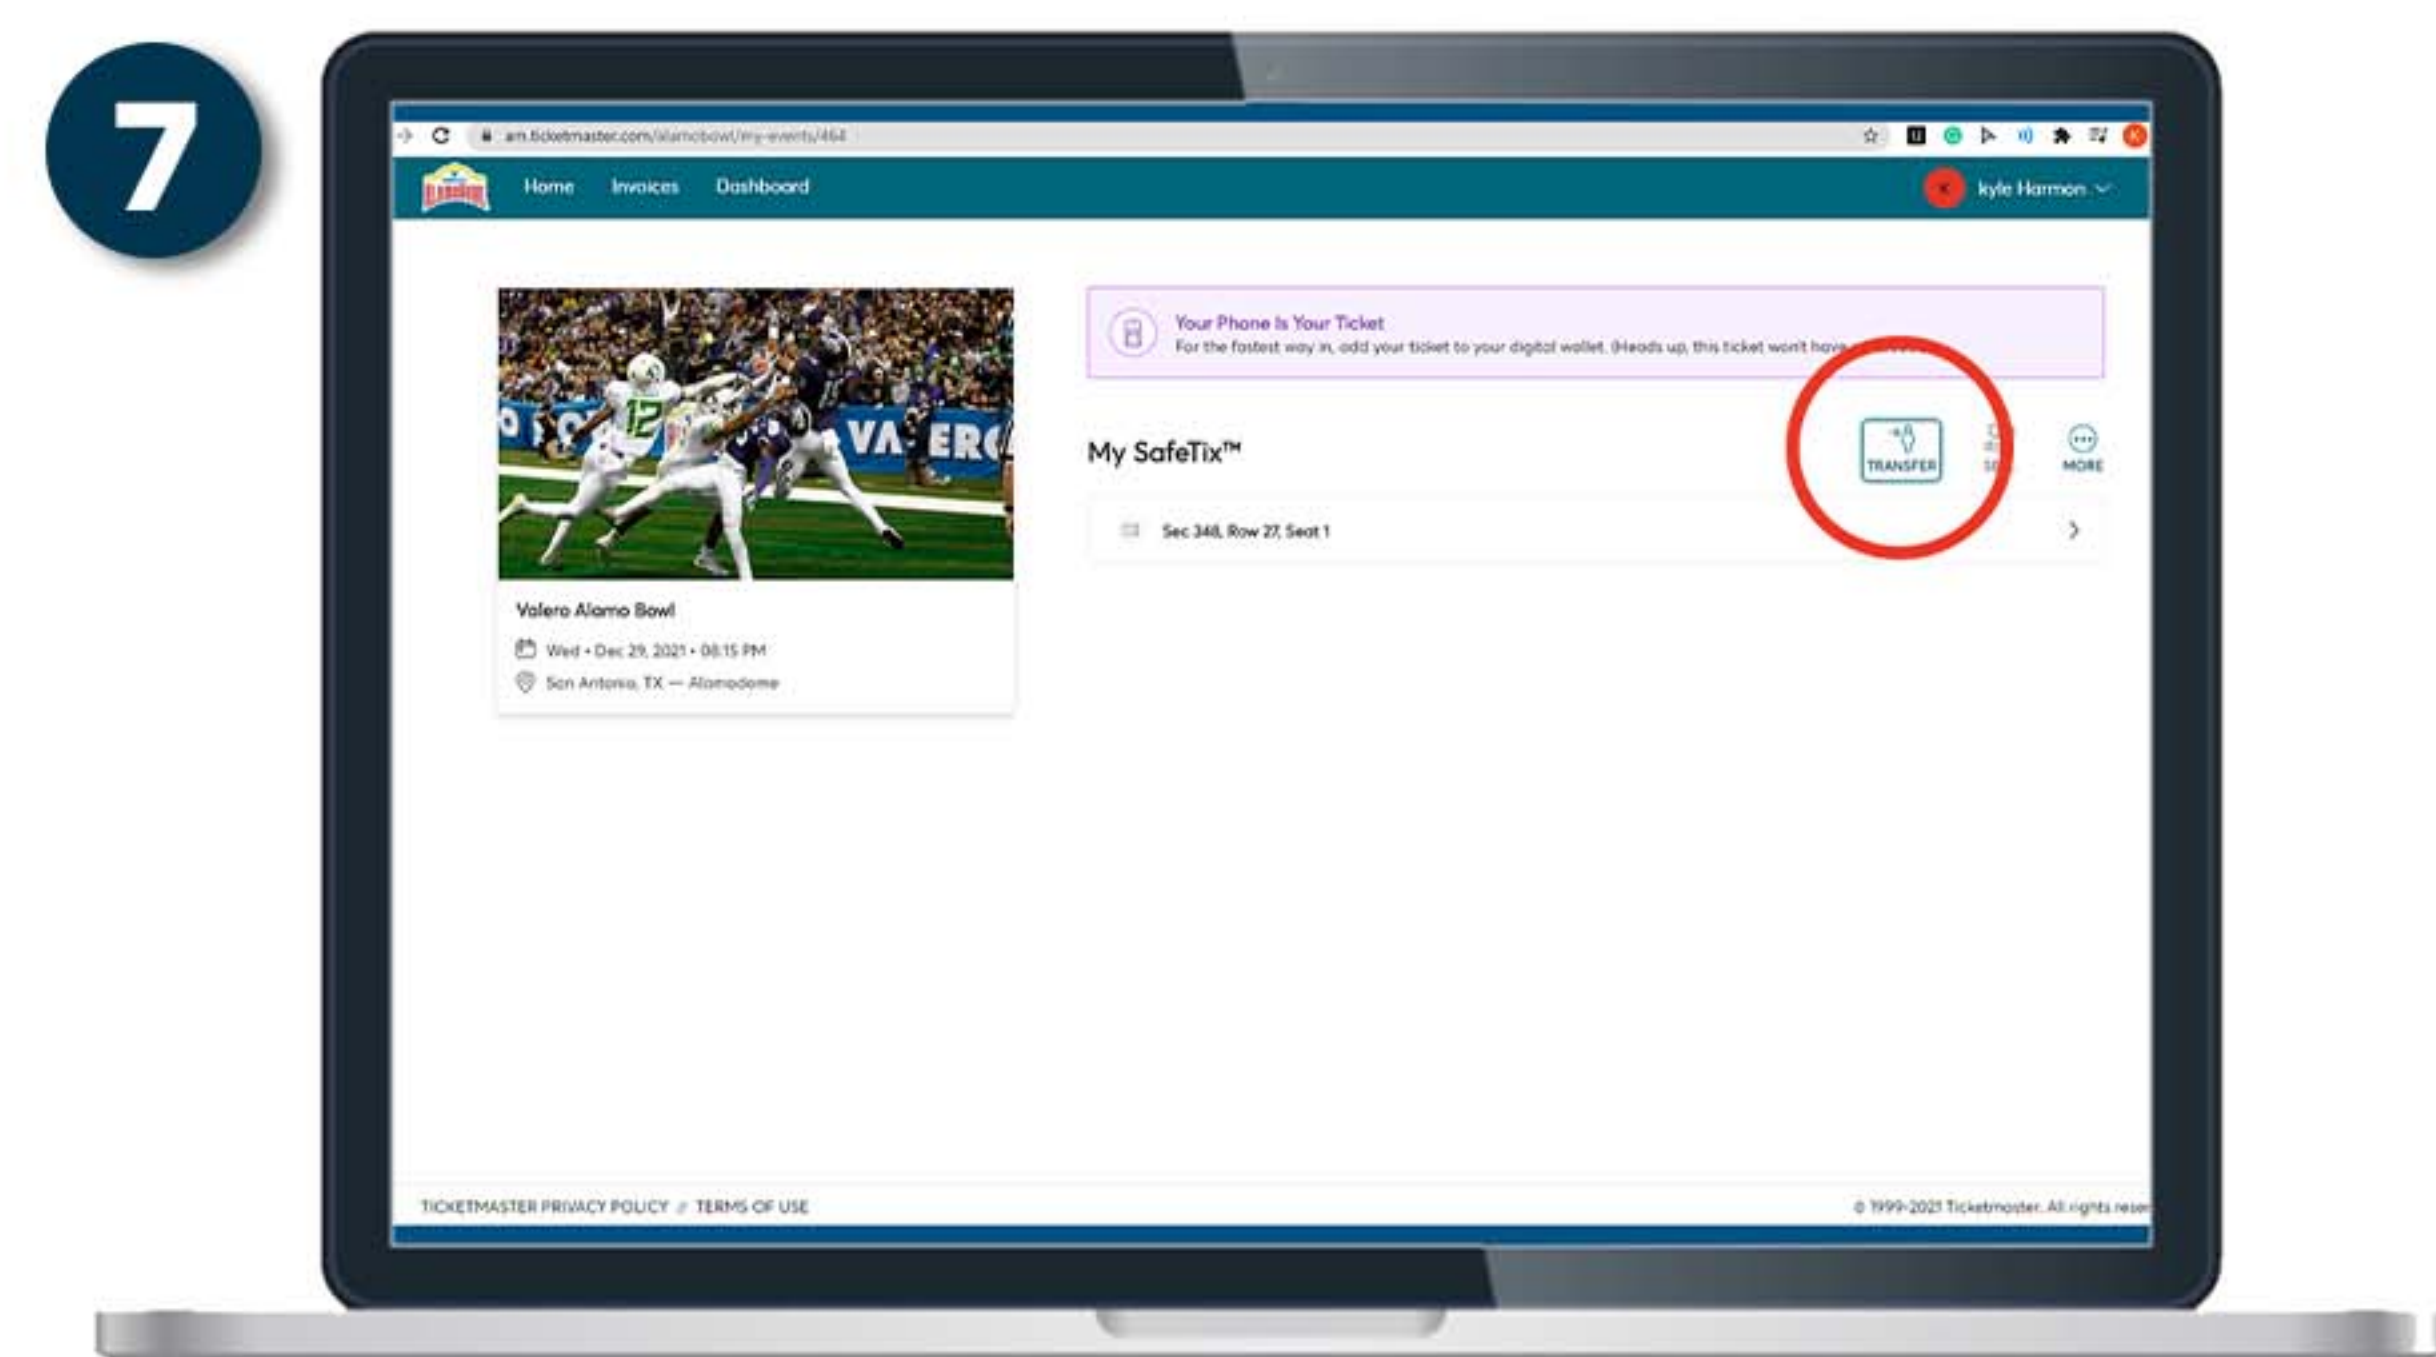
7

am.ticketmaster.com/alamobowl/my-events/464

Home Invoices Dashboard

kyle Harmon

Your Phone Is Your Ticket
For the fastest way in, add your ticket to your digital wallet. (Heads up, this ticket won't have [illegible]

My SafeTix™

TRANSFER

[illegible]

MORE

Sec 348, Row 27, Seat 1

Valero Alamo Bowl
Wed • Dec 29, 2021 • 08:15 PM
San Antonio, TX — Alamodome

TICKETMASTER PRIVACY POLICY // TERMS OF USE

© 1999-2021 Ticketmaster. All rights rese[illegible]